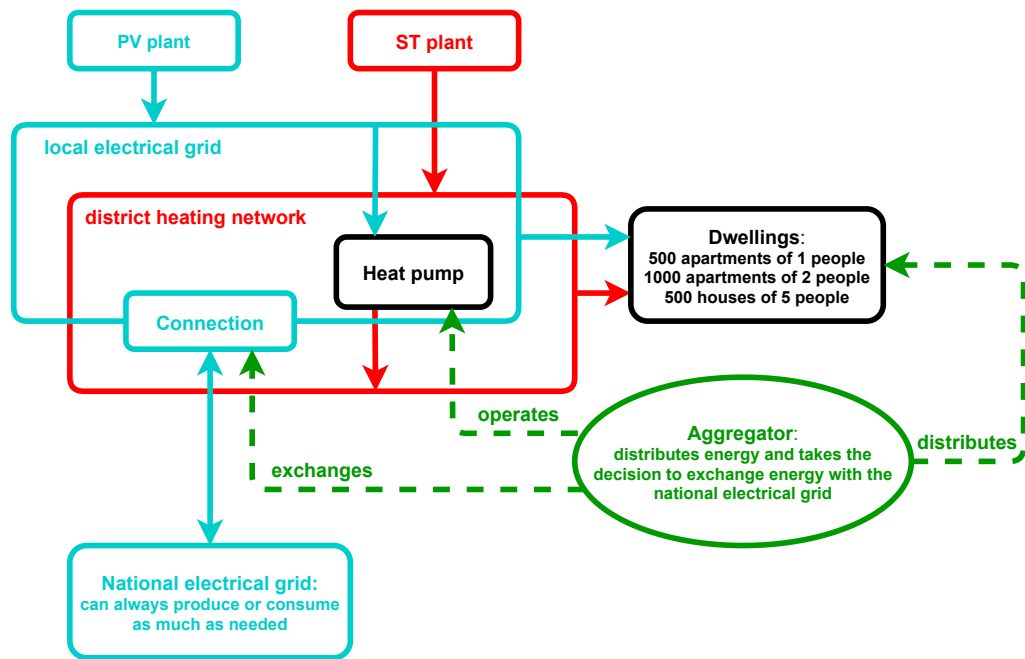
PV plant

ST plant

local electrical grid

district heating network

Heat pump

Connection

Dwellings:
500 apartments of 1 people
1000 apartments of 2 people
500 houses of 5 people

operates

Aggregator:
distributes energy and takes the decision to exchange energy with the national electrical grid

distributes

exchanges

National electrical grid:
can always produce or consume as much as needed